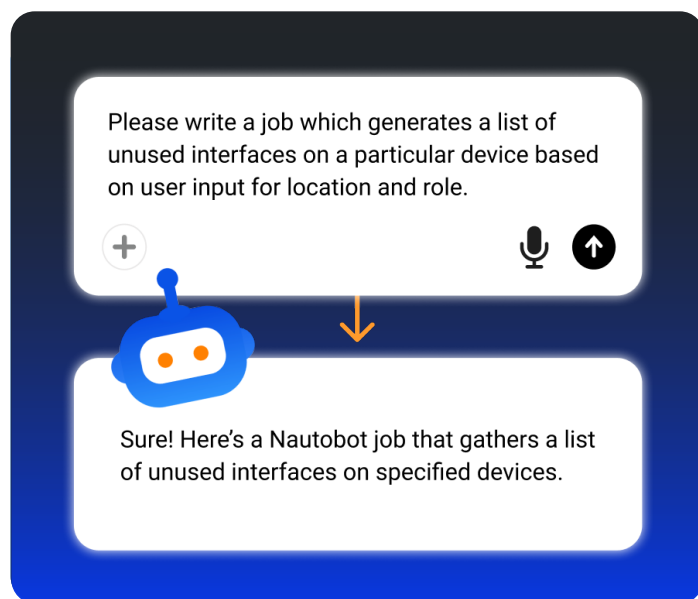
Please write a job which generates a list of unused interfaces on a particular device based on user input for location and role.

Sure! Here’s a Nautobot job that gathers a list of unused interfaces on specified devices.